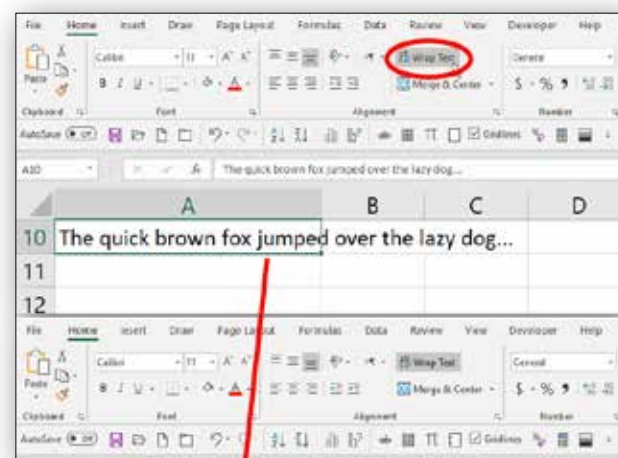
File Home Insert Draw Page Layout Formulas Data Review View Developer Help

Paste Calibri 11 A A Wrap Text General

B I U Merge & Center $ % 9

Clipboard Font Alignment Number

AutoSave Off Gridlines

A10 The quick brown fox jumped over the lazy dog...

| | A | B | C | D |
|---|---|---|---|---|
| 10 | The quick brown fox jumped over the lazy dog... | | | |
| 11 | | | | |
| 12 | | | | |

File Home Insert Draw Page Layout Formulas Data Review View Developer Help

Paste Calibri 11 A A Wrap Text General

B I U Merge & Center $ % 9

Clipboard Font Alignment Number

AutoSave Off Gridlines